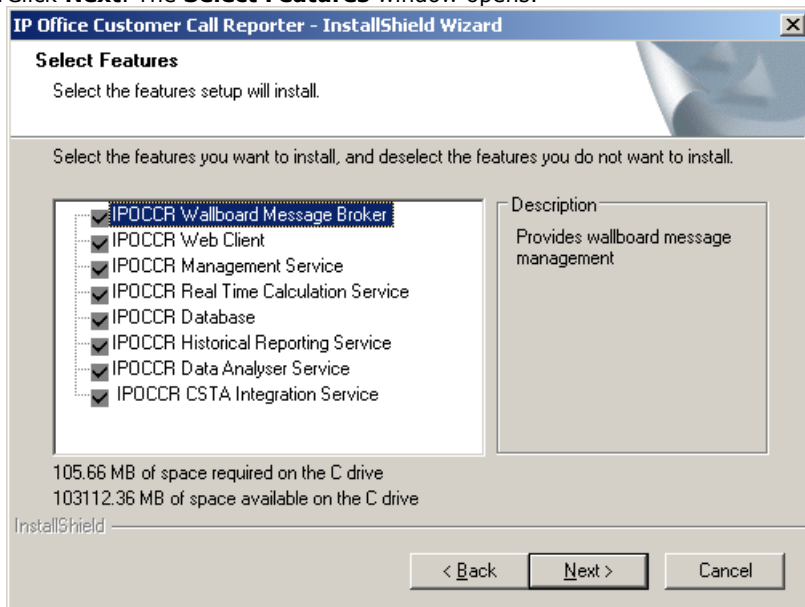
Click **Next**. The **Select Features** window opens.

IP Office Customer Call Reporter - InstallShield Wizard

Select Features

Select the features setup will install.

Select the features you want to install, and deselect the features you do not want to install.

IPOCCR Wallboard Message Broker
IPOCCR Web Client
IPOCCR Management Service
IPOCCR Real Time Calculation Service
IPOCCR Database
IPOCCR Historical Reporting Service
IPOCCR Data Analyser Service
IPOCCR CSTA Integration Service

Description

Provides wallboard message management

105.66 MB of space required on the C drive
103112.36 MB of space available on the C drive

InstallShield

< Back Next > Cancel